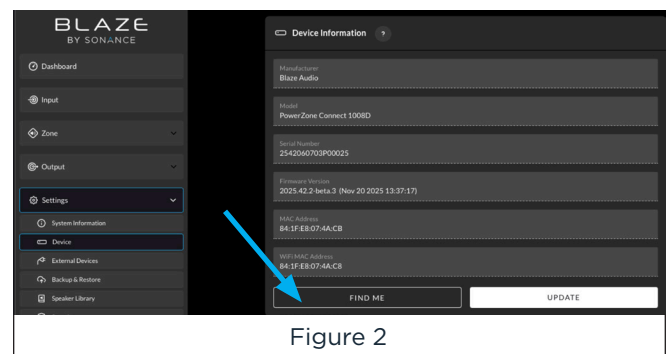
BLAZE
BY SONANCE

Dashboard
Input
Zone
Output
Settings
System Information
Device
External Devices
Backup & Restore
Speaker Library

Device Information ?

Manufacturer
Blaze Audio

Model
PowerZone Connect 1008D

Serial Number
2542060703P00025

Firmware Version
2025.42.2-beta.3 (Nov 20 2025 13:37:17)

MAC Address
84:1F:E8:07:4A:CB

WiFi MAC Address
84:1F:E8:07:4A:C8

FIND ME
UPDATE

Figure 2